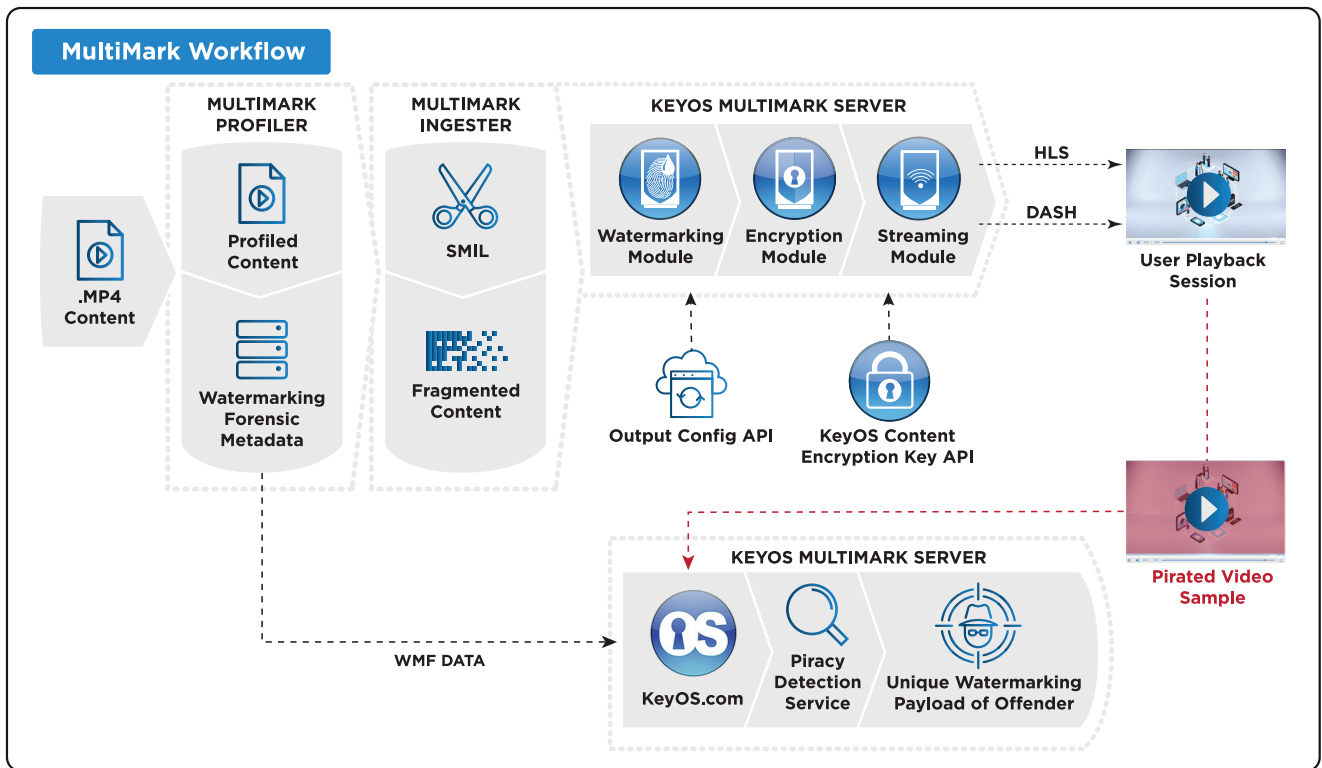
MultiMark Workflow

.MP4 Content

MULTIMARK PROFILER

Profiled Content

Watermarking Forensic Metadata

MULTIMARK INGESTER

SMIL

Fragmented Content

KEYOS MULTIMARK SERVER

Watermarking Module

Encryption Module

Streaming Module

HLS

DASH

User Playback Session

Output Config API

KeyOS Content Encryption Key API

Pirated Video Sample

KEYOS MULTIMARK SERVER

OS

KeyOS.com

Piracy Detection Service

Unique Watermarking Payload of Offender

WMF DATA